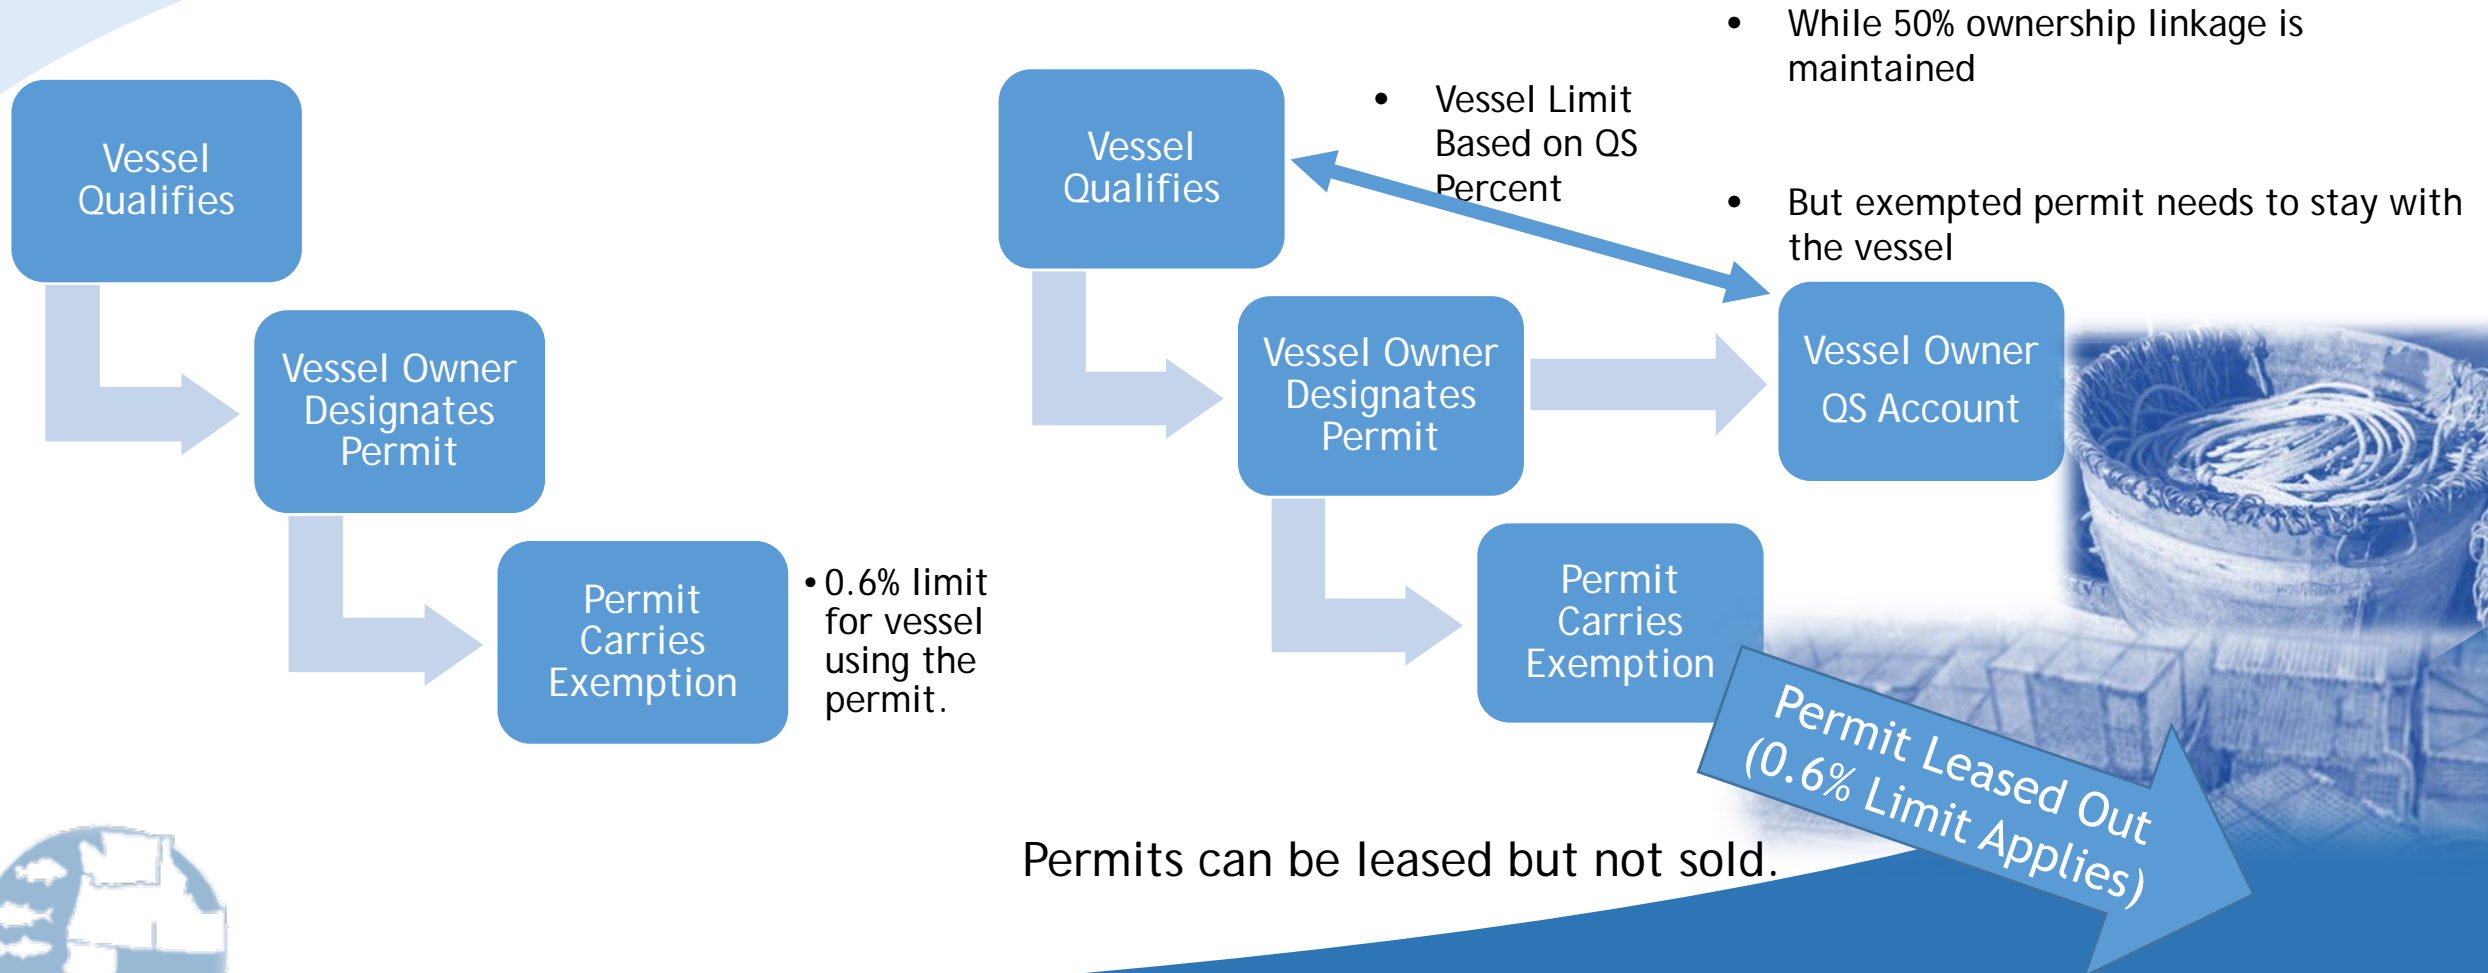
Vessel Qualifies

Vessel Owner Designates Permit

Permit Carries Exemption

• 0.6% limit for vessel using the permit.

Vessel Qualifies

• Vessel Limit Based on QS Percent

• While 50% ownership linkage is maintained

• But exempted permit needs to stay with the vessel

Vessel Owner Designates Permit

Vessel Owner QS Account

Permit Carries Exemption

Permit Leased Out (0.6% Limit Applies)

Permits can be leased but not sold.